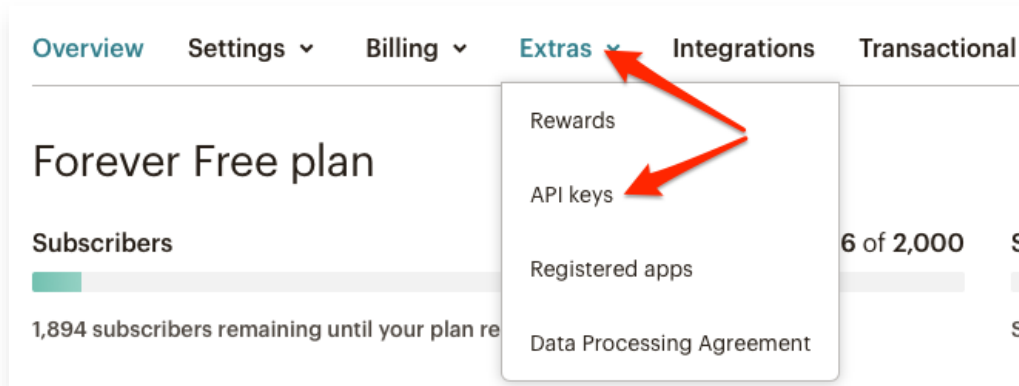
Overview Settings Billing Extras Integrations Transactional

Rewards

API keys

Registered apps

Data Processing Agreement

Forever Free plan

Subscribers

6 of 2,000

1,894 subscribers remaining until your plan re